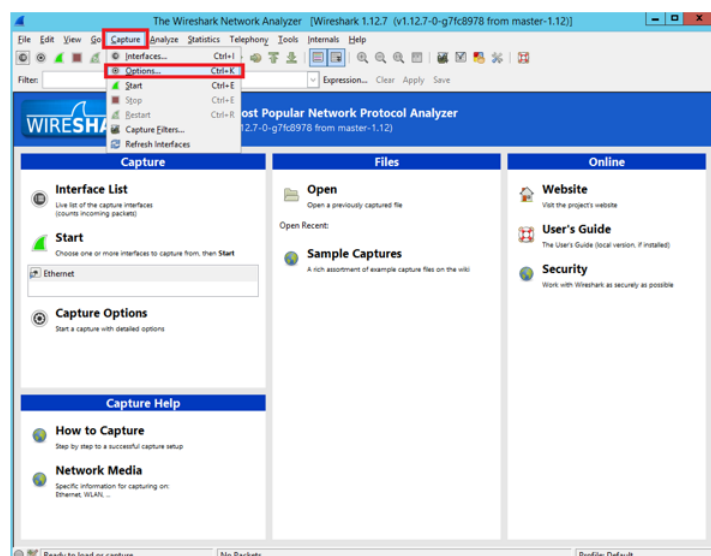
The Wireshark Network Analyzer [Wireshark 1.12.7 (v1.12.7-0-g7fc8978 from master-1.12)]

File Edit View Go Capture Analyze Statistics Telephony Tools Internals Help

Interfaces... Ctrl+I
Options... Ctrl+K
Start Ctrl+E
Stop Ctrl+E
Restart Ctrl+R
Capture Filters...
Refresh Interfaces

Filter: Expression... Clear Apply Save

WIRESHA ost Popular Network Protocol Analyzer
1.12.7-0-g7fc8978 from master-1.12)

Capture

Interface List
Live list of the capture interfaces (counts incoming packets)

Start
Choose one or more interfaces to capture from, then Start

Ethernet

Capture Options
Start a capture with detailed options

Capture Help

How to Capture
Step by step to a successful capture setup

Network Media
Specific information for capturing on: Ethernet, WLAN, ...

Files

Open
Open a previously captured file

Open Recent:

Sample Captures
A rich assortment of example capture files on the wiki

Online

Website
Visit the project's website

User's Guide
The User's Guide (local version, if installed)

Security
Work with Wireshark as securely as possible

Ready to load or capture | No Packets | Profile: Default